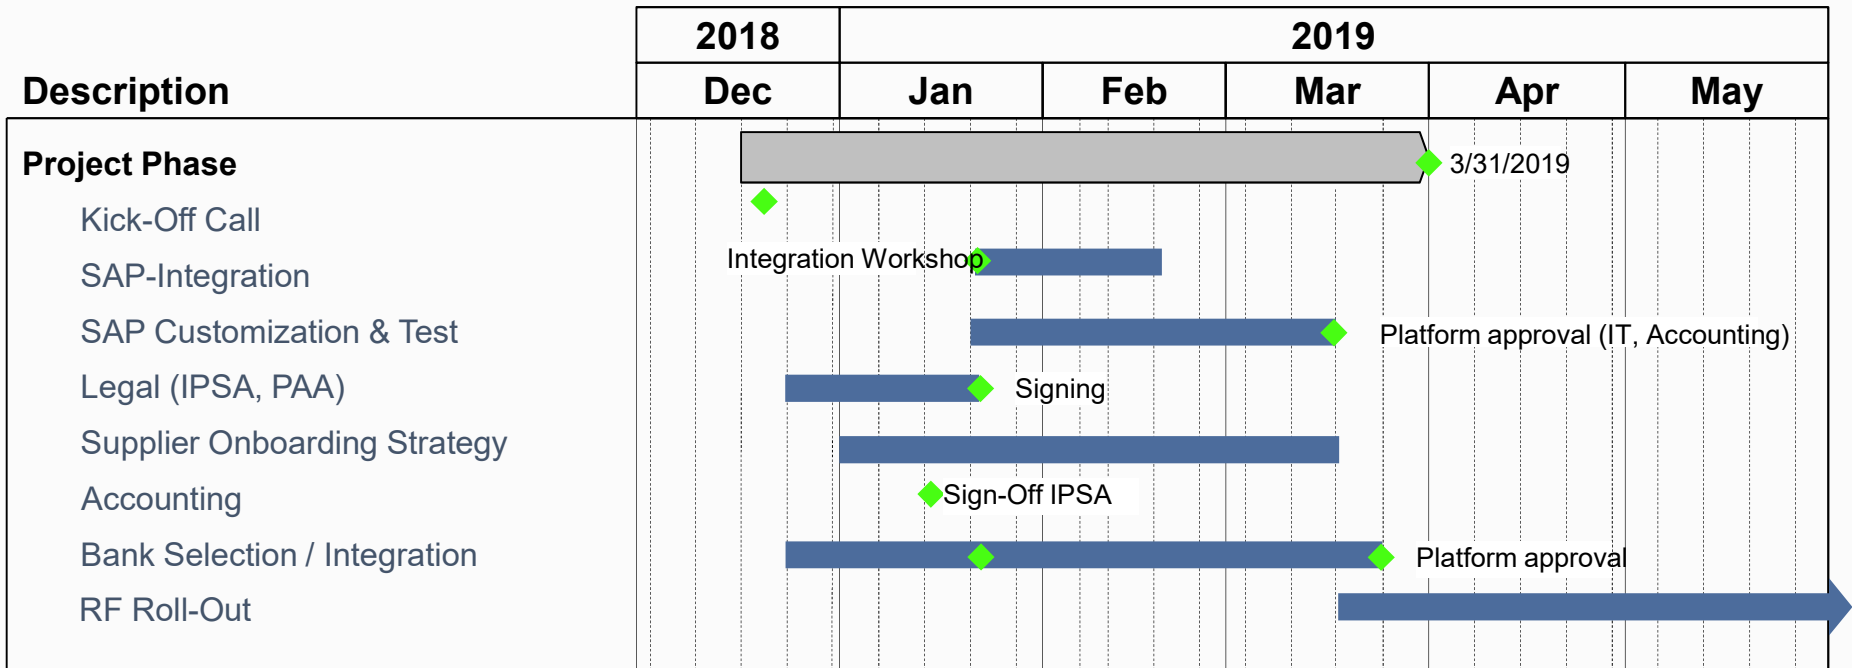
| Description | 2018 Dec | 2019 Jan | Feb | Mar | Apr | May |
|---|---|---|---|---|---|---|

Project Phase
3/31/2019
Kick-Off Call
SAP-Integration
Integration Workshop
SAP Customization & Test
Platform approval (IT, Accounting)
Legal (IPSA, PAA)
Signing
Supplier Onboarding Strategy
Accounting
Sign-Off IPSA
Bank Selection / Integration
Platform approval
RF Roll-Out